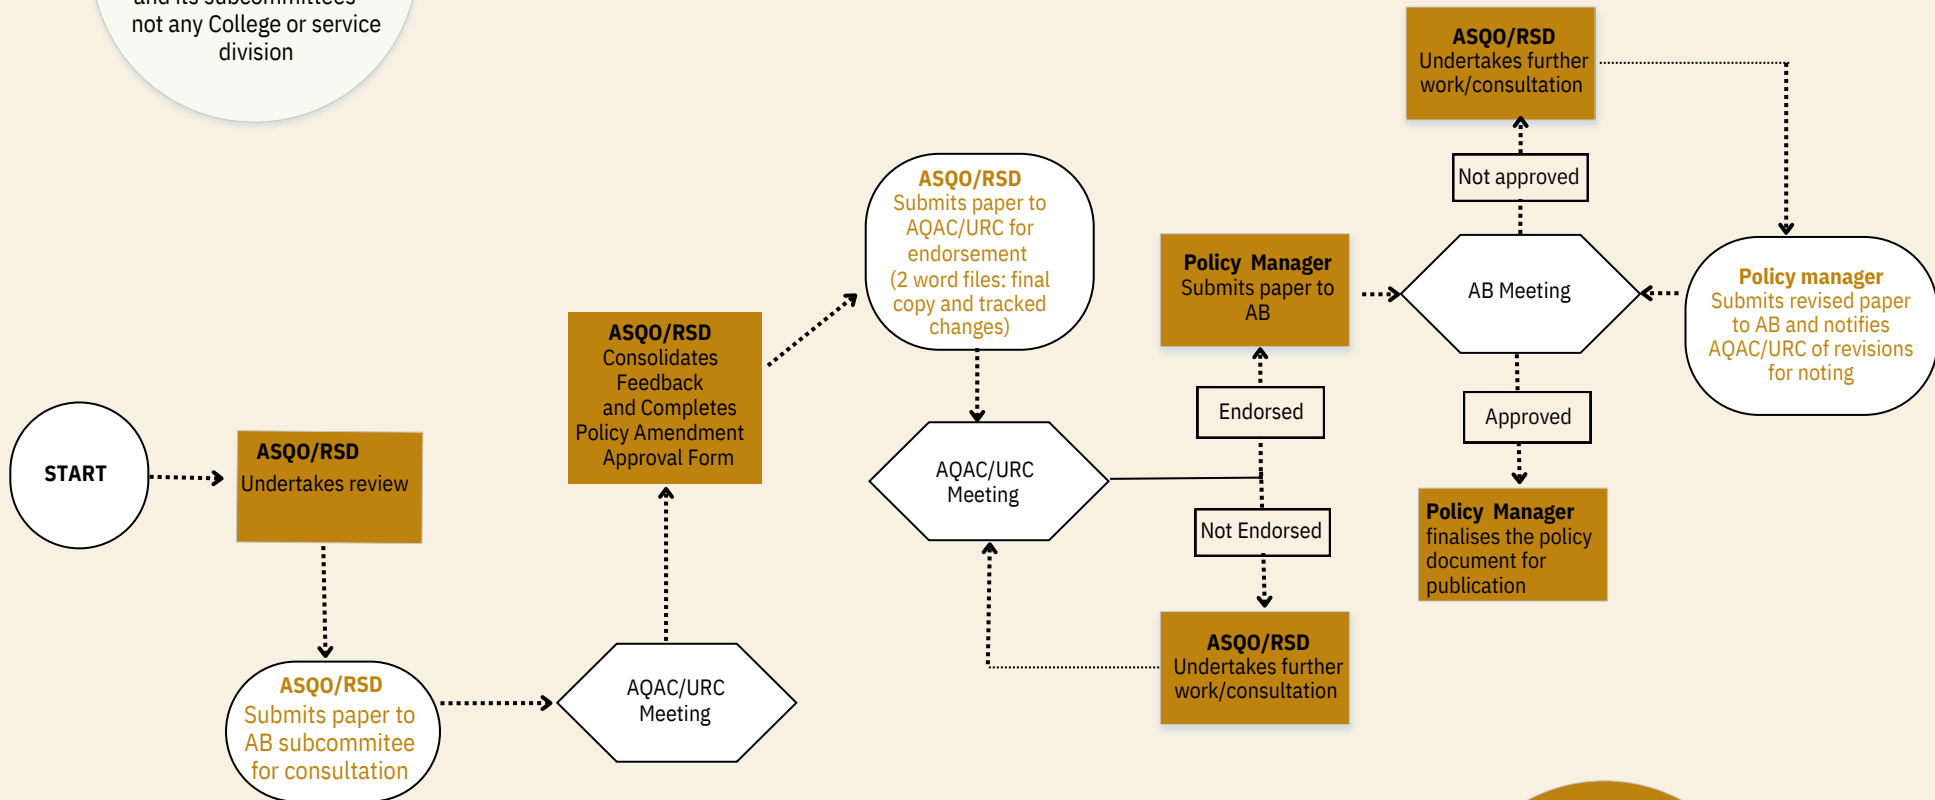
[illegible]
not any College or service division

START

ASQO/RSD
Undertakes review

ASQO/RSD
Submits paper to AB subcommitee for consultation

AQAC/URC Meeting

ASQO/RSD
Consolidates Feedback and Completes Policy Amendment Approval Form

ASQO/RSD
Submits paper to AQAC/URC for endorsement
(2 word files: final copy and tracked changes)

AQAC/URC Meeting

Endorsed

Not Endorsed

ASQO/RSD
Undertakes further work/consultation

Policy Manager
Submits paper to AB

AB Meeting

Not approved

ASQO/RSD
Undertakes further work/consultation

Approved

Policy Manager
finalises the policy document for publication

Policy manager
Submits revised paper to AB and notifies AQAC/URC of revisions for noting